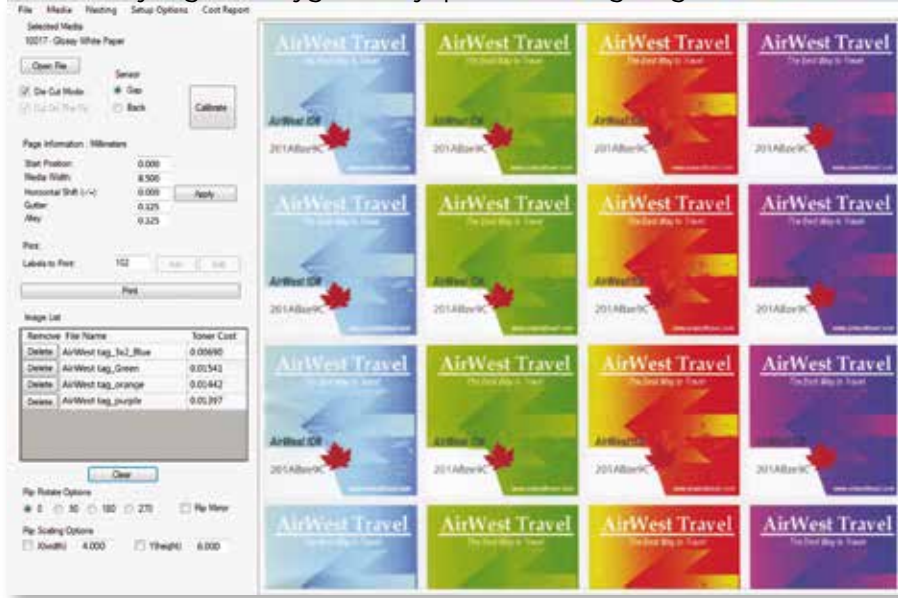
File Media Nesting Setup Options Cost Report

Selected Media
10017 - Glossy White Paper

Open File

Sensor
Die Cut Mode
Gap
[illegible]
Back
Calibrate

Page Information : Millimeters
Start Position: 0.000
Media Width: 8.500
Horizontal Shift (-/+): 0.000
Apply
Gutter: 0.325
Alley: 0.325

Print
Labels to Print: 102
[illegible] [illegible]
Print

Image List

| Remove | File Name | Toner Cost |
|---|---|---|
| Delete | AirWest tag_5x2_Blue | 0.00690 |
| Delete | AirWest tag_Green | 0.01541 |
| Delete | AirWest tag_orange | 0.01442 |
| Delete | AirWest tag_purple | 0.01397 |

Clear

Rip Rotate Options
0 90 180 270
Rip Mirror

Rip Scaling Options
X(width) 4.000
Y(height) 6.000

AirWest Travel
The Best Way to Travel
AirWest ID#
201ABzer9C

AirWest Travel
The Best Way to Travel
AirWest ID#
201ABzer9C

AirWest Travel
The Best Way to Travel
AirWest ID#
201ABzer9C

AirWest Travel
The Best Way to Travel
AirWest ID#
201ABzer9C

AirWest Travel
The Best Way to Travel
AirWest ID#
201ABzer9C

AirWest Travel
The Best Way to Travel
AirWest ID#
201ABzer9C

AirWest Travel
The Best Way to Travel
AirWest ID#
201ABzer9C

AirWest Travel
The Best Way to Travel
AirWest ID#
201ABzer9C

AirWest Travel
The Best Way to Travel
AirWest ID#
201ABzer9C

AirWest Travel
The Best Way to Travel
AirWest ID#
201ABzer9C

AirWest Travel
The Best Way to Travel
AirWest ID#
201ABzer9C

AirWest Travel
The Best Way to Travel
AirWest ID#
201ABzer9C

AirWest Travel
The Best Way to Travel

AirWest Travel
The Best Way to Travel

AirWest Travel
The Best Way to Travel

AirWest Travel
The Best Way to Travel